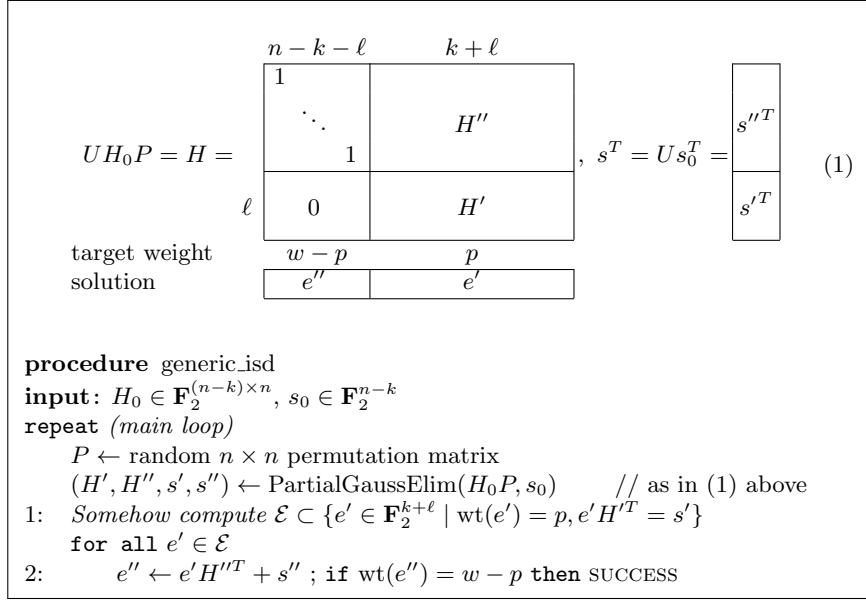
$n-k-\ell$ $k+\ell$

$UH_0P = H =$

| 1 ⋱ 1 | $H''$ |
|---|---|
| $\ell$ 0 | $H'$ |

$, \ s^T = Us_0^T =$

| $s''^T$ |
|---|
| $s'^T$ |

(1)

target weight $w-p$ $p$

solution

| $e''$ | $e'$ |
|---|---|

**procedure** generic_isd
**input**: $H_0 \in \mathbf{F}_2^{(n-k)\times n}$, $s_0 \in \mathbf{F}_2^{n-k}$
repeat *(main loop)*
$P \leftarrow$ random $n \times n$ permutation matrix
$(H', H'', s', s'') \leftarrow \text{PartialGaussElim}(H_0P, s_0)$ // as in (1) above
1: *Somehow compute* $\mathcal{E} \subset \{e' \in \mathbf{F}_2^{k+\ell} \mid \text{wt}(e') = p, e'H'^T = s'\}$
for all $e' \in \mathcal{E}$
2: $e'' \leftarrow e'H''^T + s''$ ; if $\text{wt}(e'') = w - p$ then SUCCESS